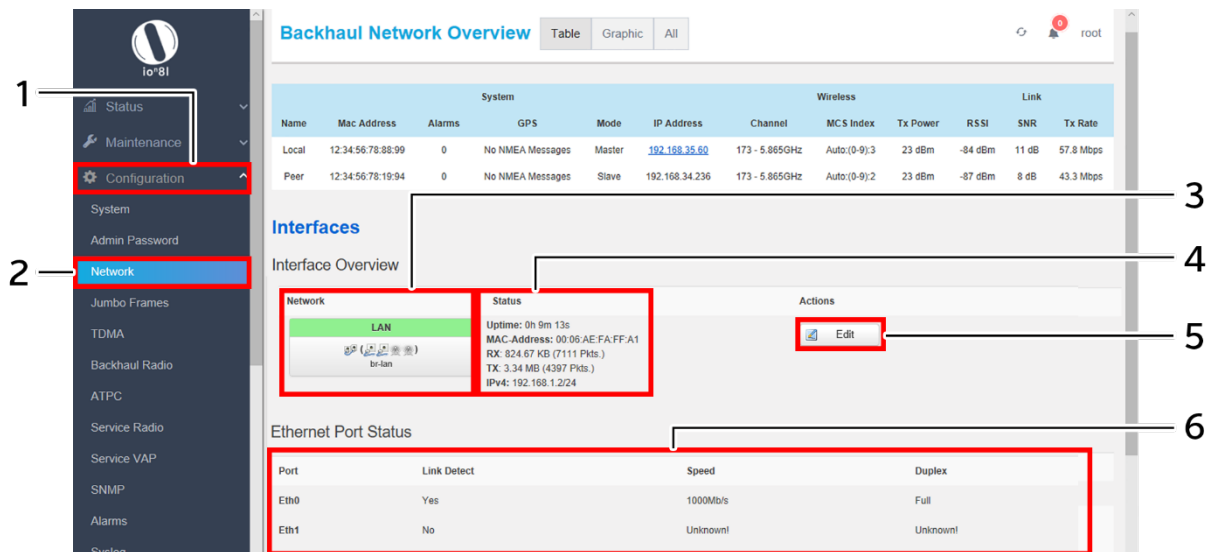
io°8l

Status
Maintenance
Configuration
System
Admin Password
Network
Jumbo Frames
TDMA
Backhaul Radio
ATPC
Service Radio
Service VAP
SNMP
Alarms
Syslog

1
2

Backhaul Network Overview Table Graphic All

0 root

| | System | | | | | Wireless | | | | Link | |
|---|---|---|---|---|---|---|---|---|---|---|---|
| Name | Mac Address | Alarms | GPS | Mode | IP Address | Channel | MCS Index | Tx Power | RSSI | SNR | Tx Rate |
| Local | 12:34:56:78:88:99 | 0 | No NMEA Messages | Master | 192.168.35.60 | 173 - 5.865GHz | Auto:(0-9):3 | 23 dBm | -84 dBm | 11 dB | 57.8 Mbps |
| Peer | 12:34:56:78:19:94 | 0 | No NMEA Messages | Slave | 192.168.34.236 | 173 - 5.865GHz | Auto:(0-9):2 | 23 dBm | -87 dBm | 8 dB | 43.3 Mbps |

Interfaces

Interface Overview

| Network | Status | Actions |
|---|---|---|
| LAN br-lan | Uptime: 0h 9m 13s MAC-Address: 00:06:AE:FA:FF:A1 RX: 824.67 KB (7111 Pkts.) TX: 3.34 MB (4397 Pkts.) IPv4: 192.168.1.2/24 | Edit |

3
4
5

Ethernet Port Status

| Port | Link Detect | Speed | Duplex |
|---|---|---|---|
| Eth0 | Yes | 1000Mb/s | Full |
| Eth1 | No | Unknown! | Unknown! |

6